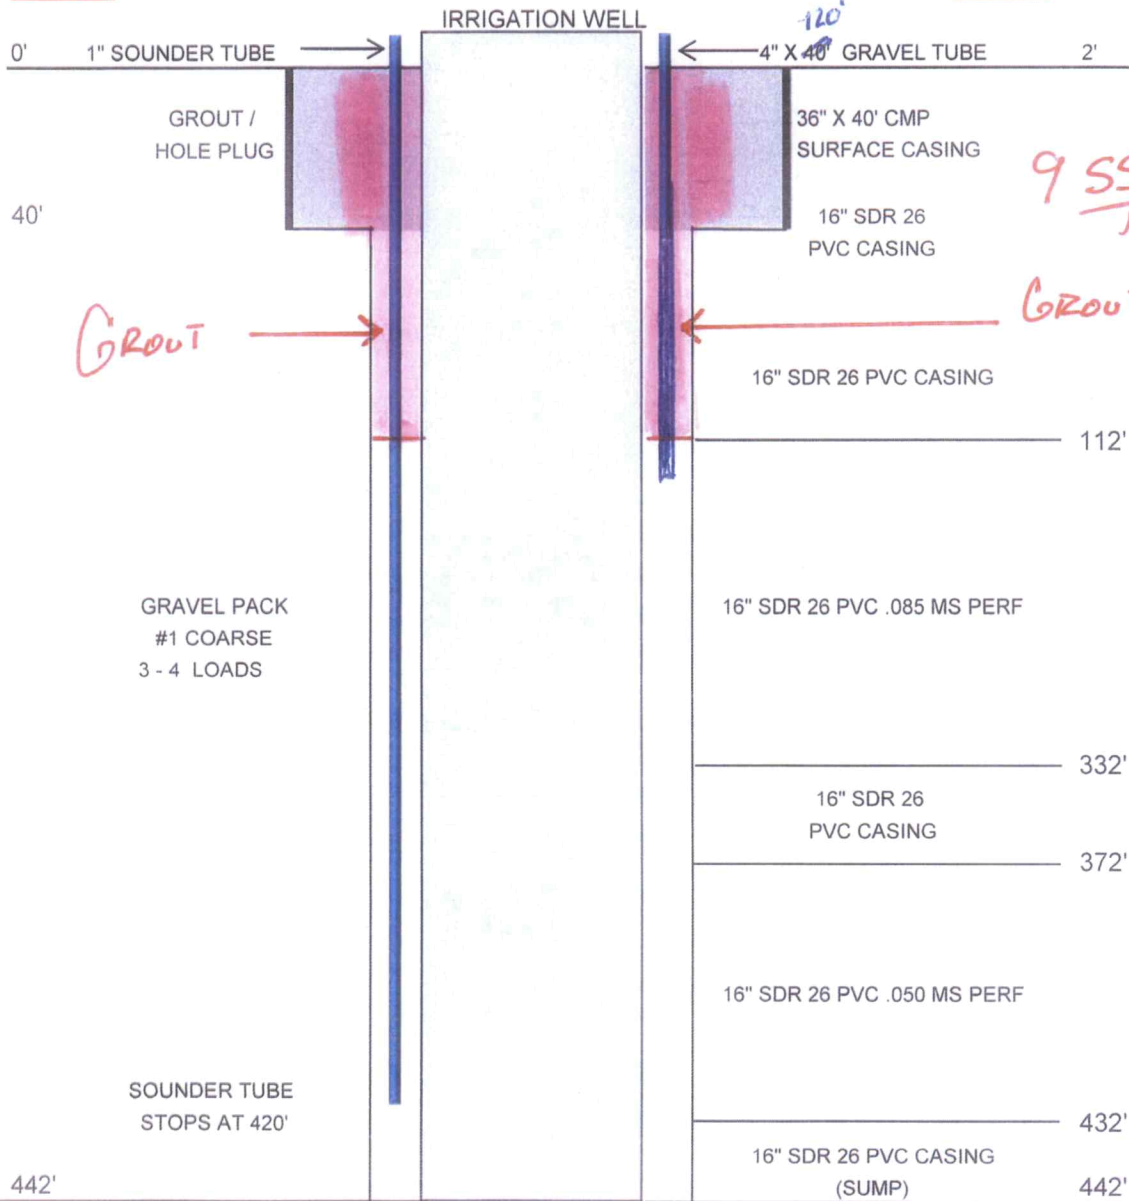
IRRIGATION WELL

0'

1" SOUNDER TUBE

120'

4" X 40' GRAVEL TUBE

2'

GROUT / HOLE PLUG

36" X 40' CMP SURFACE CASING

9 SS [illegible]

40'

16" SDR 26 PVC CASING

GROUT

GROUT

16" SDR 26 PVC CASING

112'

GRAVEL PACK #1 COARSE 3 - 4 LOADS

16" SDR 26 PVC .085 MS PERF

332'

16" SDR 26 PVC CASING

372'

16" SDR 26 PVC .050 MS PERF

SOUNDER TUBE STOPS AT 420'

432'

16" SDR 26 PVC CASING (SUMP)

442'

442'